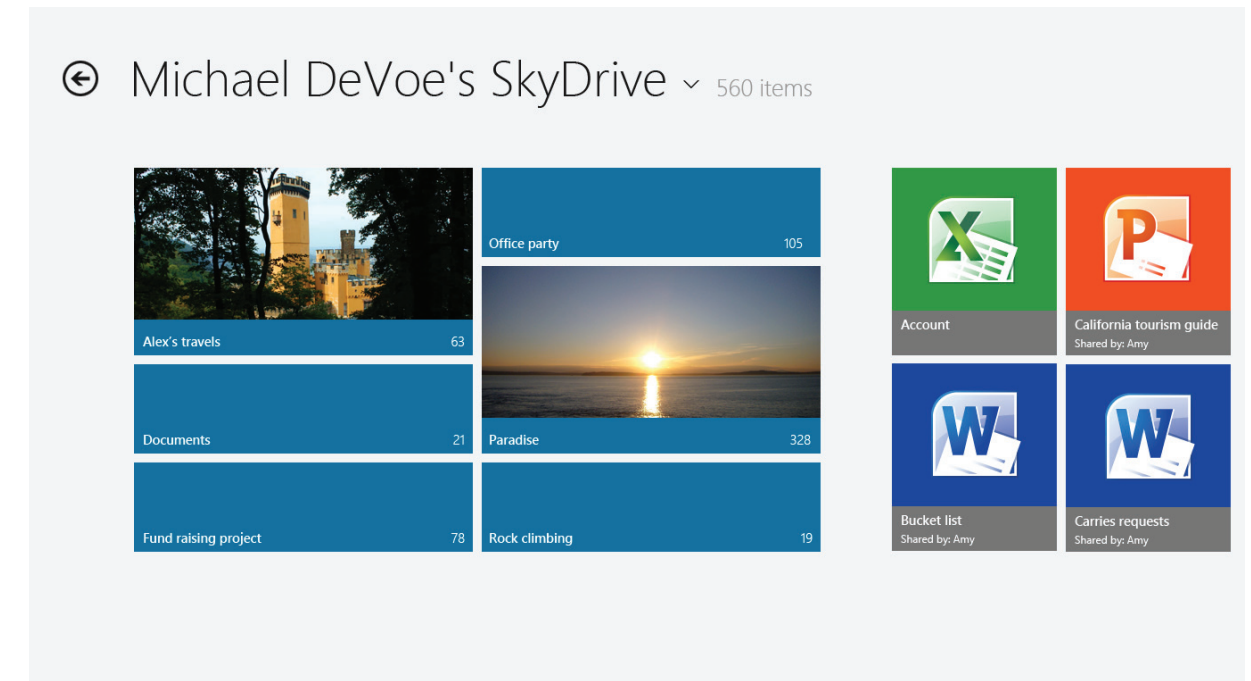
Michael DeVoe's SkyDrive 560 items

Alex's travels 63

Documents 21

Fund raising project 78

Office party 105

Paradise 328

Rock climbing 19

X

Account

P

California tourism guide
Shared by: Amy

W

Bucket list
Shared by: Amy

W

Carries requests
Shared by: Amy